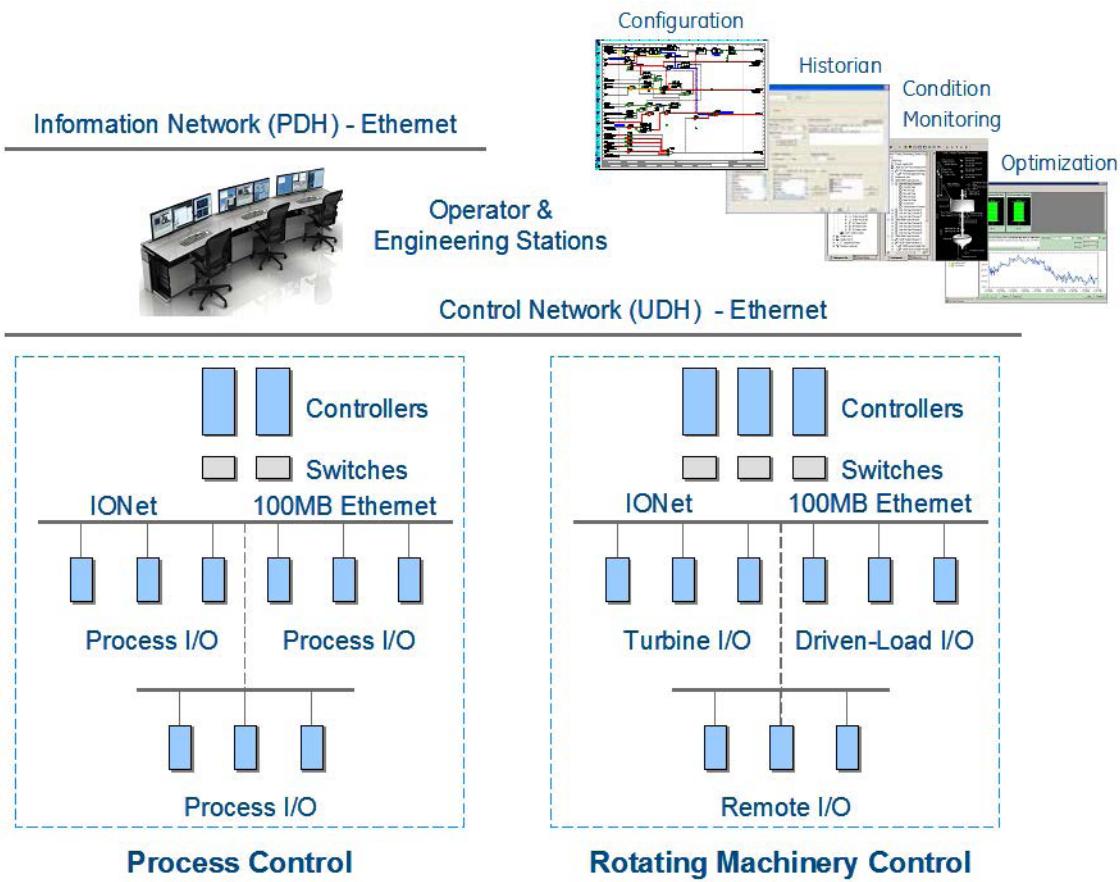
Configuration

Historian

Condition Monitoring

Optimization

Information Network (PDH) - Ethernet

Operator & Engineering Stations

Control Network (UDH) - Ethernet

Controllers

Switches

IONet

100MB Ethernet

Process I/O

Process I/O

Process I/O

Controllers

Switches

IONet

100MB Ethernet

Turbine I/O

Driven-Load I/O

Remote I/O

Process Control

Rotating Machinery Control